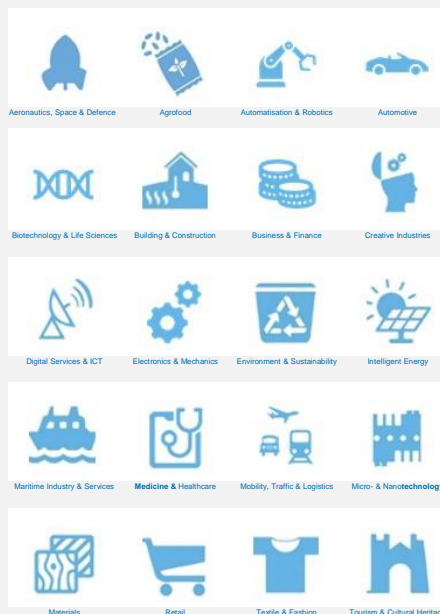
Aeronautics, Space & Defence
Agrofood
Automatisation & Robotics
Automotive

Biotechnology & Life Sciences
Building & Construction
Business & Finance
Creative Industries

Digital Services & ICT
Electronics & Mechanics
Environment & Sustainability
Intelligent Energy

Maritime Industry & Services
Medicine & Healthcare
Mobility, Traffic & Logistics
Micro- & Nanotechnolog

Materials
Retail
Textile & Fashion
Tourism & Cultural Heritag